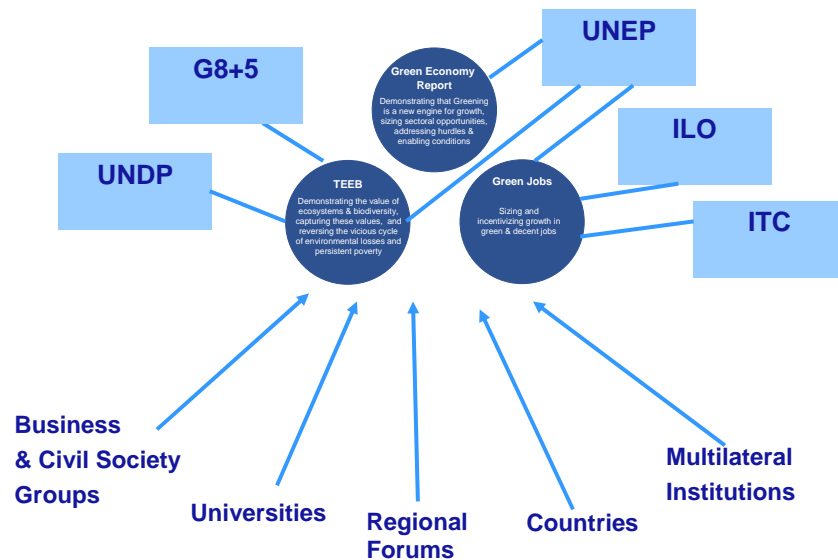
UNEP

G8+5

Green Economy Report

Demonstrating that Greening is a new engine for growth, sizing sectoral opportunities, addressing hurdles & enabling conditions

ILO

UNDP

TEEB

Demonstrating the value of ecosystems & biodiversity, capturing these values, and reversing the vicious cycle of environmental losses and persistent poverty

Green Jobs

Sizing and incentivizing growth in green & decent jobs

ITC

Business & Civil Society Groups

Universities

Regional Forums

Countries

Multilateral Institutions